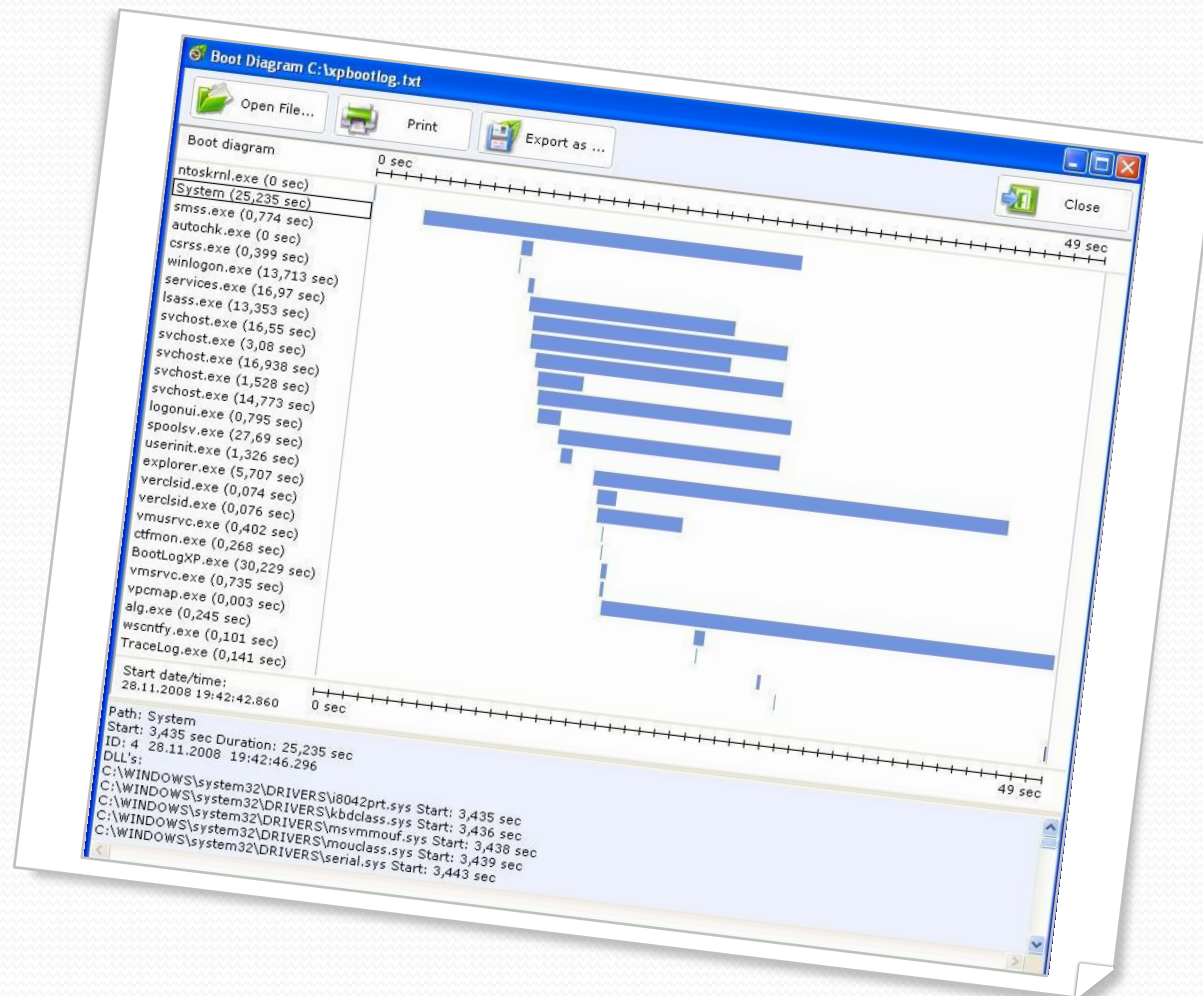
Boot Diagram C:\xpbootlog.txt

Open File...

Print

Export as ...

Close

Boot diagram

0 sec

49 sec

ntoskrnl.exe (0 sec)
System (25,235 sec)
smss.exe (0,774 sec)
autochk.exe (0 sec)
csrss.exe (0,399 sec)
winlogon.exe (13,713 sec)
services.exe (16,97 sec)
lsass.exe (13,353 sec)
svchost.exe (16,55 sec)
svchost.exe (3,08 sec)
svchost.exe (16,938 sec)
svchost.exe (1,528 sec)
svchost.exe (14,773 sec)
logonui.exe (0,795 sec)
spoolsv.exe (27,69 sec)
userinit.exe (1,326 sec)
explorer.exe (5,707 sec)
verclsid.exe (0,074 sec)
verclsid.exe (0,076 sec)
vmusrvc.exe (0,402 sec)
ctfmon.exe (0,268 sec)
BootLogXP.exe (30,229 sec)
vmsrvc.exe (0,735 sec)
vpcmap.exe (0,003 sec)
alg.exe (0,245 sec)
wscntfy.exe (0,101 sec)
TraceLog.exe (0,141 sec)

Start date/time:
28.11.2008 19:42:42.860

0 sec

49 sec

Path: System
Start: 3,435 sec Duration: 25,235 sec
ID: 4 28.11.2008 19:42:46.296
DLL's:
C:\WINDOWS\system32\DRIVERS\i8042prt.sys Start: 3,435 sec
C:\WINDOWS\system32\DRIVERS\kbdclass.sys Start: 3,436 sec
C:\WINDOWS\system32\DRIVERS\msvmmouf.sys Start: 3,438 sec
C:\WINDOWS\system32\DRIVERS\mouclass.sys Start: 3,439 sec
C:\WINDOWS\system32\DRIVERS\serial.sys Start: 3,443 sec